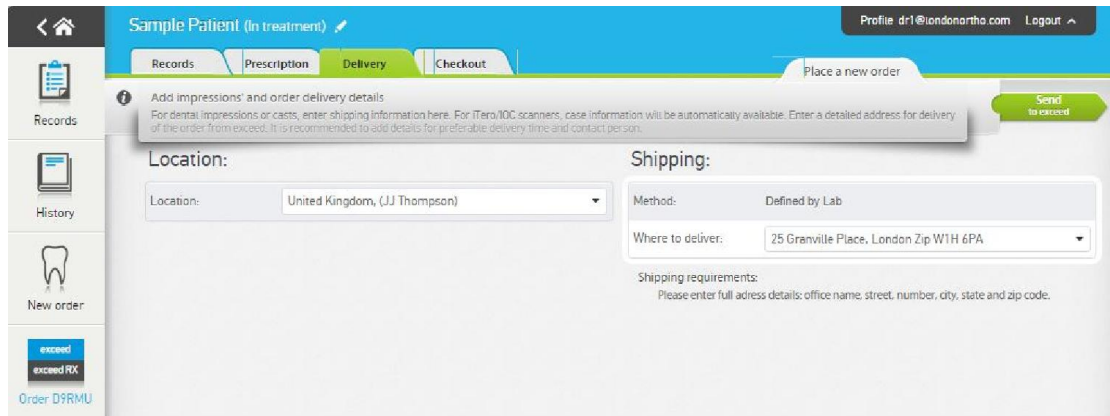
Sample Patient (In treatment)

Profile dr1@londonortho.com Logout

Records

History

New order

exceed

exceed RX

Order D9RMU

Records | Prescription | Delivery | Checkout

Place a new order

Add impressions' and order delivery details

For dental impressions or casts, enter shipping information here. For iTero/IOC scanners, case information will be automatically available. Enter a detailed address for delivery of the order from exceed. It is recommended to add details for preferable delivery time and contact person.

Send to exceed

Location:

Location: United Kingdom, (JJ Thompson)

Shipping:

Method: Defined by Lab

Where to deliver: 25 Granville Place, London Zip W1H 6PA

Shipping requirements:

Please enter full adress details: office name, street, number, city, state and zip code.